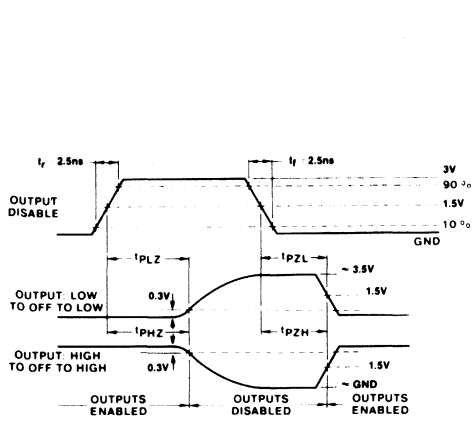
$t_r$ 2.5ns

$t_f$ 2.5ns

3V

90 %

1.5V

10 %

GND

OUTPUT DISABLE

$t_{PLZ}$

$t_{PZL}$

~ 3.5V

1.5V

OUTPUT: LOW TO OFF TO LOW

0.3V

$t_{PHZ}$

$t_{PZH}$

OUTPUT: HIGH TO OFF TO HIGH

0.3V

1.5V

~ GND

OUTPUTS ENABLED

OUTPUTS DISABLED

OUTPUTS ENABLED